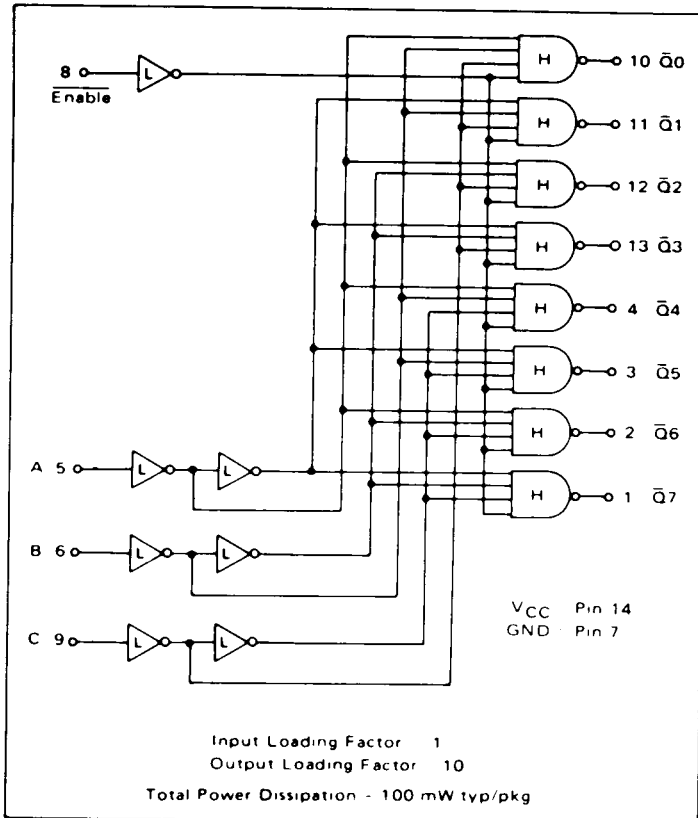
8
$\overline{\text{Enable}}$
L
H
10 $\bar{Q}0$
H
11 $\bar{Q}1$
H
12 $\bar{Q}2$
H
13 $\bar{Q}3$
H
4 $\bar{Q}4$
H
3 $\bar{Q}5$
H
2 $\bar{Q}6$
H
1 $\bar{Q}7$

A 5
L
L

B 6
L
L

C 9
L
L

$V_{CC}$ Pin 14
GND Pin 7

Input Loading Factor 1
Output Loading Factor 10
Total Power Dissipation - 100 mW typ/pkg